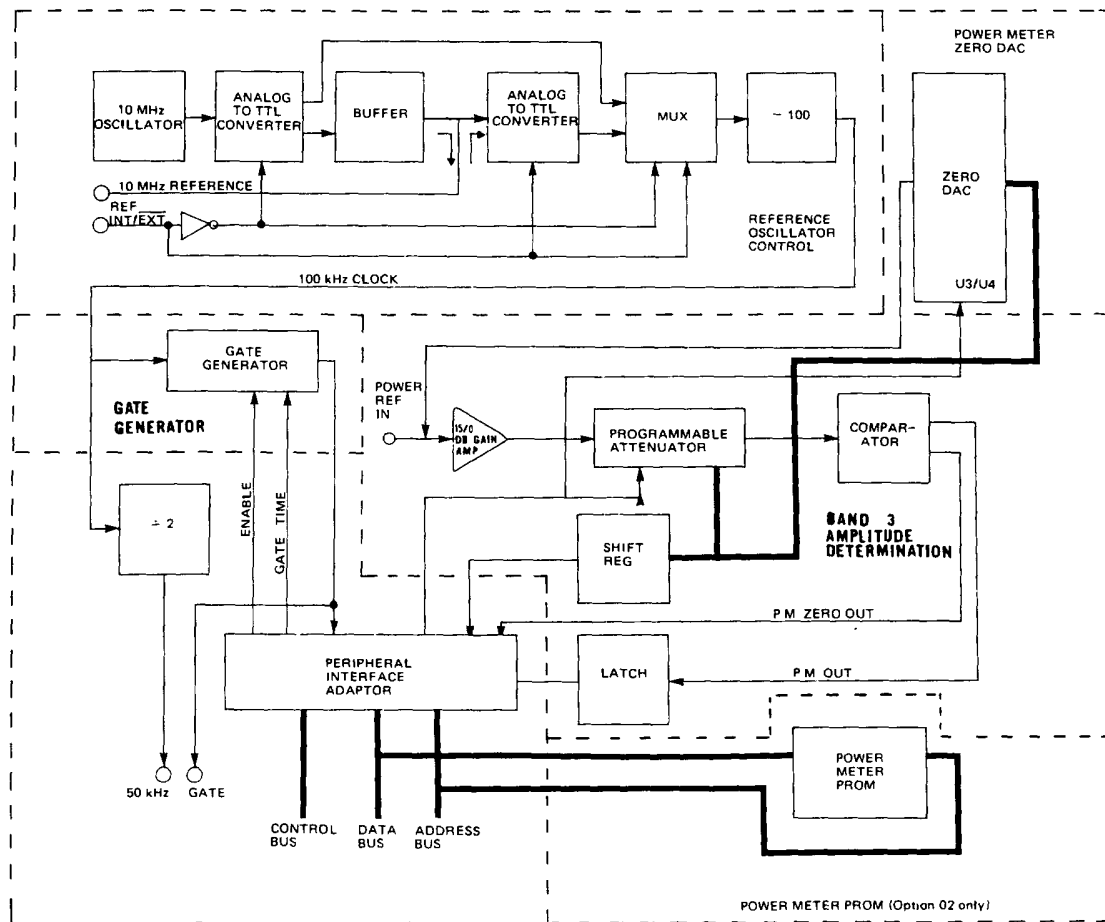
POWER METER ZERO DAC

10 MHz OSCILLATOR

ANALOG TO TTL CONVERTER

BUFFER

ANALOG TO TTL CONVERTER

MUX

÷ 100

10 MHz REFERENCE

REF INT/$\overline{EXT}$

REFERENCE OSCILLATOR CONTROL

ZERO DAC

U3/U4

100 kHz CLOCK

GATE GENERATOR

GATE GENERATOR

POWER REF IN

15/0 DB GAIN AMP

PROGRAMMABLE ATTENUATOR

COMPAR-ATOR

÷ 2

ENABLE

GATE TIME

SHIFT REG

BAND 3 AMPLITUDE DETERMINATION

P M ZERO OUT

PERIPHERAL INTERFACE ADAPTOR

LATCH

P M OUT

POWER METER PROM

50 kHz

GATE

CONTROL BUS

DATA BUS

ADDRESS BUS

POWER METER PROM (Option 02 only)